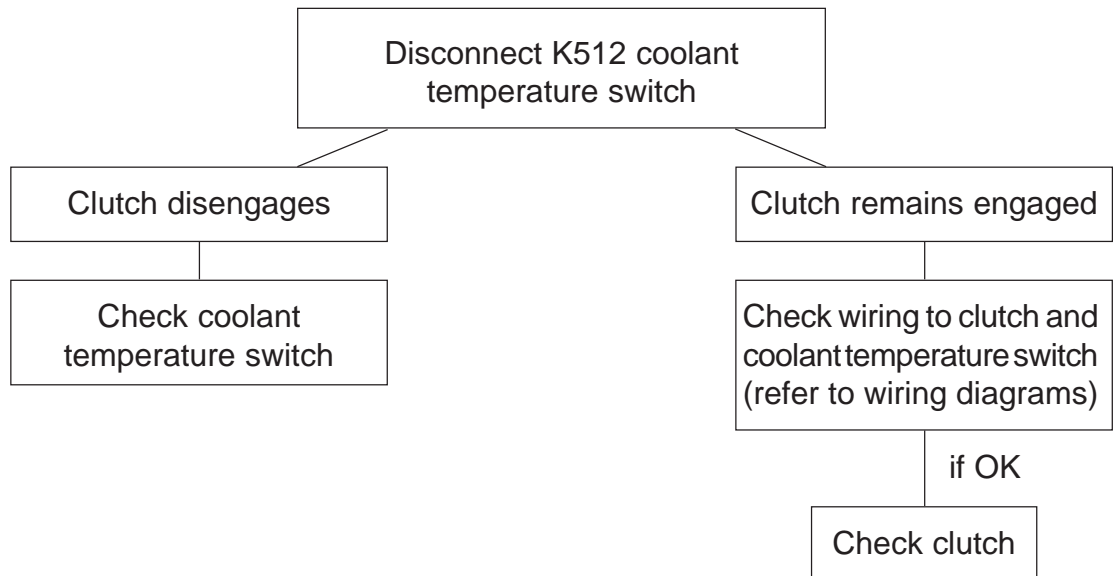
Disconnect K512 coolant temperature switch

Clutch disengages

Check coolant temperature switch

Clutch remains engaged

Check wiring to clutch and coolant temperature switch (refer to wiring diagrams)

if OK

Check clutch